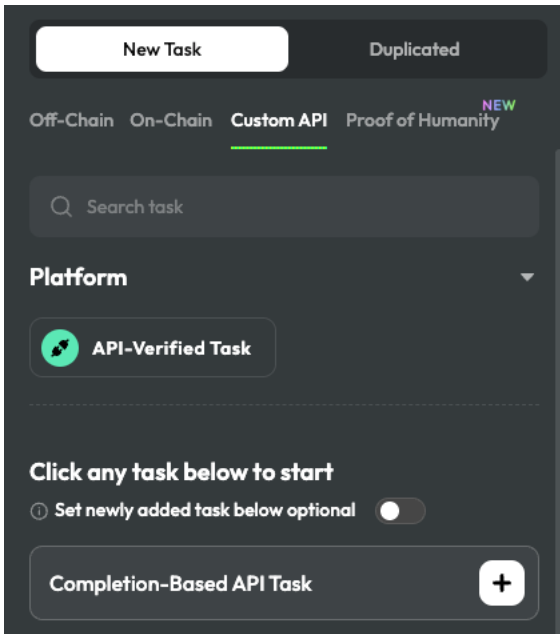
New Task

Duplicated

Off-Chain On-Chain Custom API Proof of Humanity NEW

Search task

Platform

API-Verified Task

Click any task below to start

Set newly added task below optional

Completion-Based API Task

+